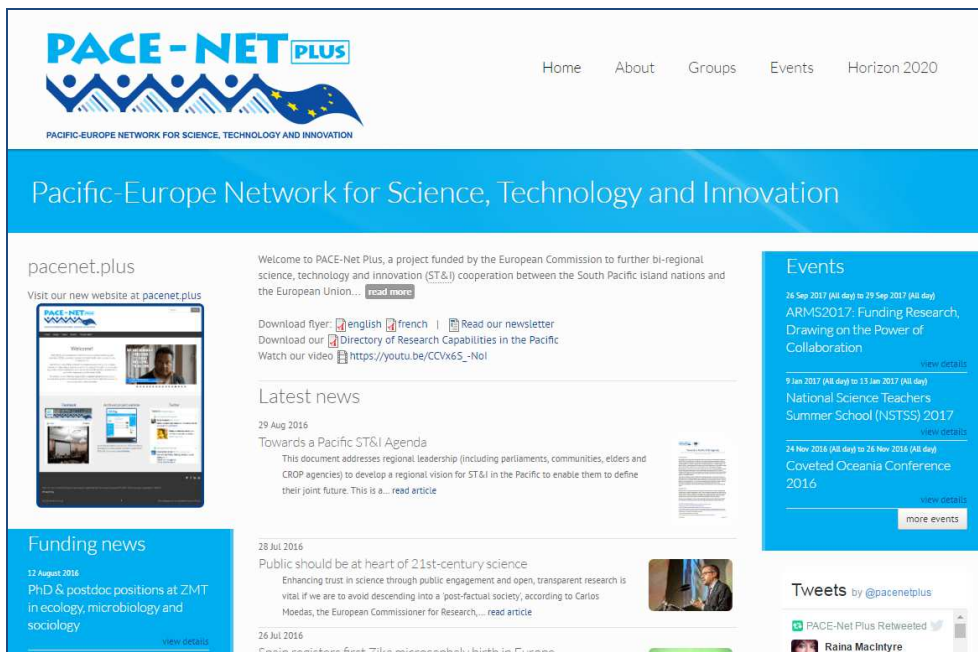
PACE-NET PLUS
PACIFIC-EUROPE NETWORK FOR SCIENCE, TECHNOLOGY AND INNOVATION

Home About Groups Events Horizon 2020

Pacific-Europe Network for Science, Technology and Innovation

pacenet.plus

Visit our new website at pacenet.plus

Welcome to PACE-Net Plus, a project funded by the European Commission to further bi-regional science, technology and innovation (ST&I) cooperation between the South Pacific island nations and the European Union... read more

Download flyer: english french | Read our newsletter
Download our Directory of Research Capabilities in the Pacific
Watch our video https://youtu.be/CCVx6S_-NoI

Latest news

29 Aug 2016
Towards a Pacific ST&I Agenda
This document addresses regional leadership (including parliaments, communities, elders and CROP agencies) to develop a regional vision for ST&I in the Pacific to enable them to define their joint future. This is a... read article

28 Jul 2016
Public should be at heart of 21st-century science
Enhancing trust in science through public engagement and open, transparent research is vital if we are to avoid descending into a 'post-factual society', according to Carlos Moedas, the European Commissioner for Research,... read article

26 Jul 2016
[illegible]

Events

26 Sep 2017 (All day) to 29 Sep 2017 (All day)
ARMS2017: Funding Research, Drawing on the Power of Collaboration
view details

9 Jan 2017 (All day) to 13 Jan 2017 (All day)
National Science Teachers Summer School (NSTSS) 2017
view details

24 Nov 2016 (All day) to 26 Nov 2016 (All day)
Coveted Oceania Conference 2016
view details

more events

Funding news

12 August 2016
PhD & postdoc positions at ZMT in ecology, microbiology and sociology
view details

Tweets by @pacenetplus

PACE-Net Plus Retweeted
Raina MacIntyre